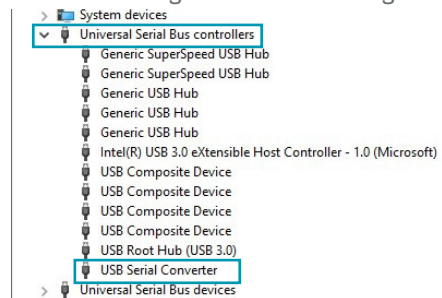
System devices
Universal Serial Bus controllers
Generic SuperSpeed USB Hub
Generic SuperSpeed USB Hub
Generic USB Hub
Generic USB Hub
Generic USB Hub
Intel(R) USB 3.0 eXtensible Host Controller - 1.0 (Microsoft)
USB Composite Device
USB Composite Device
USB Composite Device
USB Composite Device
USB Root Hub (USB 3.0)
USB Serial Converter
Universal Serial Bus devices